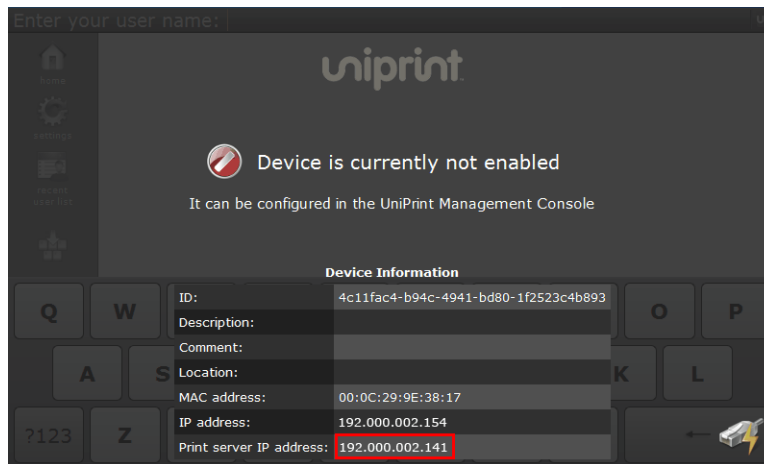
Enter your user name:

home

settings

recent user list

uniprint

Device is currently not enabled

It can be configured in the UniPrint Management Console

Device Information

| | |
|---|---|
| ID: | 4c11fac4-b94c-4941-bd80-1f2523c4b893 |
| Description: | |
| Comment: | |
| Location: | |
| MAC address: | 00:0C:29:9E:38:17 |
| IP address: | 192.000.002.154 |
| Print server IP address: | 192.000.002.141 |

Q W O P
A S K L
?123 Z